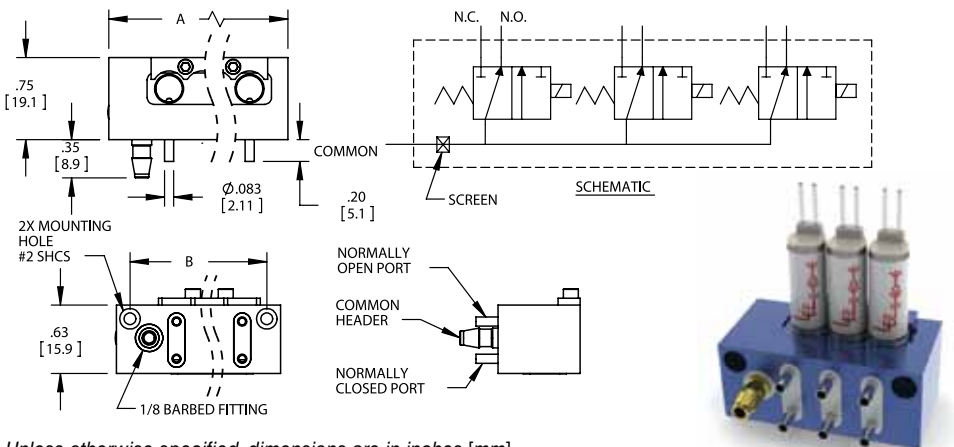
A

.75
[19.1]

.35
[8.9]

COMMON

Ø.083
[2.11]

.20
[5.1]

N.C. N.O.

SCREEN

SCHEMATIC

2X MOUNTING HOLE
#2 SHCS

B

.63
[15.9]

1/8 BARBED FITTING

NORMALLY OPEN PORT

COMMON HEADER

NORMALLY CLOSED PORT

Unless otherwise specified, dimensions are in inches [mm]